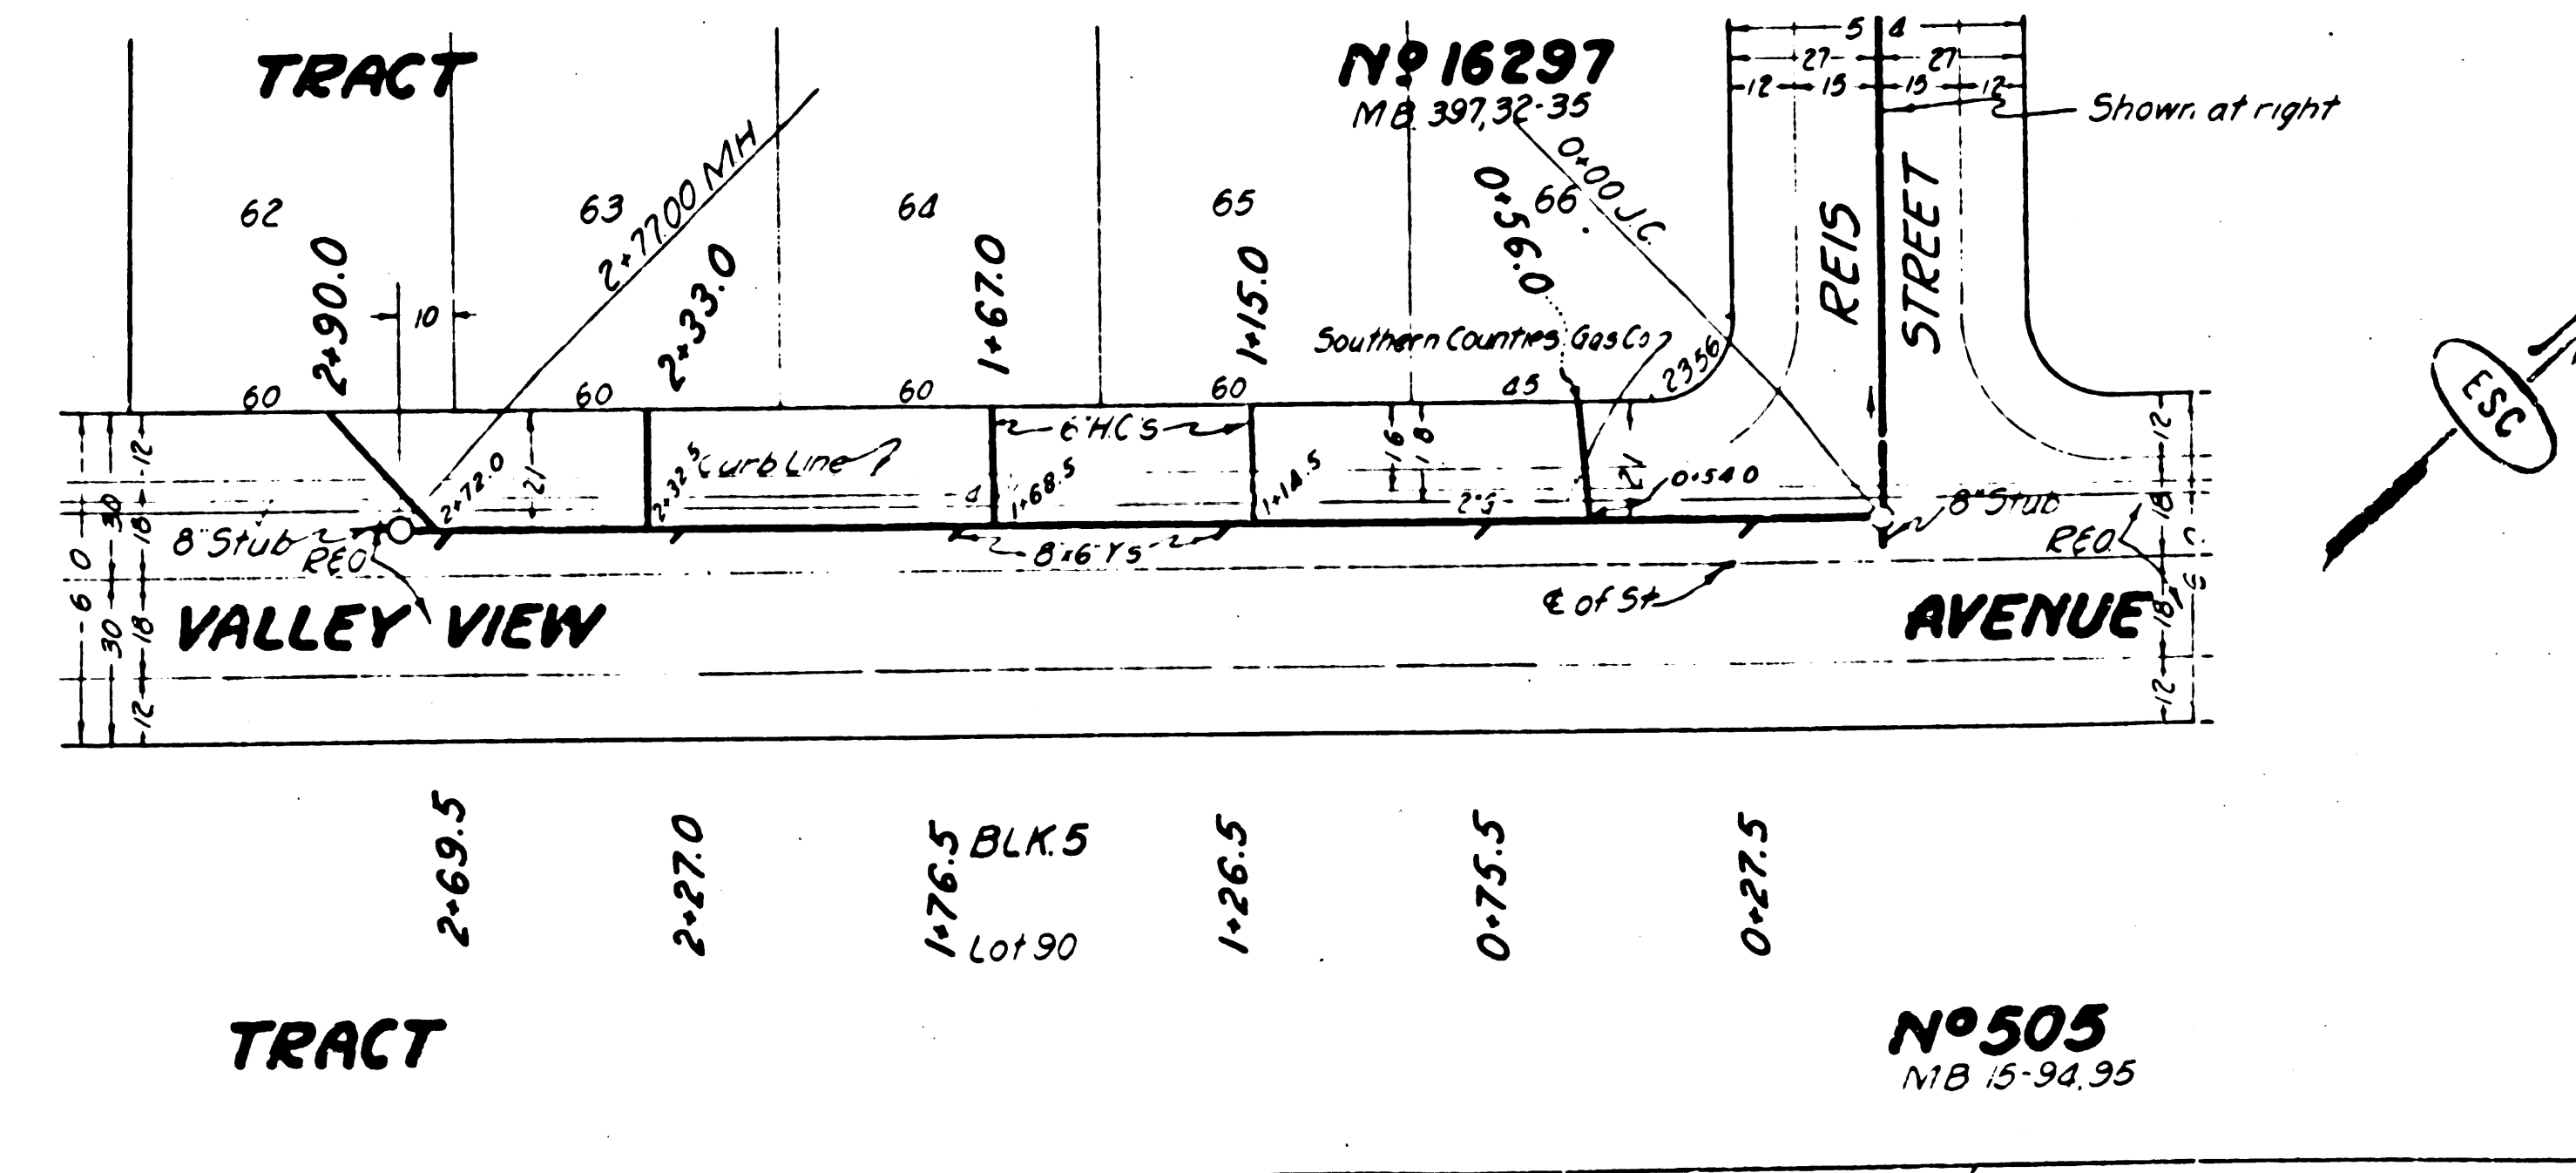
TRACT

Nº 16297
MB 397, 32-35

5 4
27 27
12 13 13 12
Shown at right

62 63 64 65 66

2+77.00 MH
0+00 J.C.

2+90.0
10
2+33.0
1+67.0
1+15.0
0+56.0

REIS
STREET

Southern Counties Gas Co
2356

60 60 60 60 45

6" H.C.S.
Curb Line
2+72.0
21
2+32.5
4
1+68.5
1+14.5
16
8
2.5
0+54.0
8" Stub
REO

8" Stub
REO
8"x6" Y's

℄ of St

12
30
18
60
60
30
18
12

12
18
18
12

VALLEY VIEW

AVENUE

ESC

2+69.5
2+27.0
1+76.5
BLK. 5
Lot 90
1+26.5
0+75.5
0+27.5

TRACT

Nº 505
MB 15-94, 95